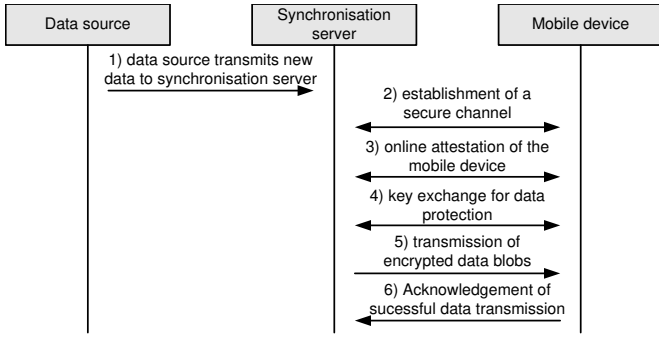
Data source

Synchronisation server

Mobile device

1) data source transmits new data to synchronisation server

2) establishment of a secure channel

3) online attestation of the mobile device

4) key exchange for data protection

5) transmission of encrypted data blobs

6) Acknowledgement of sucessful data transmission